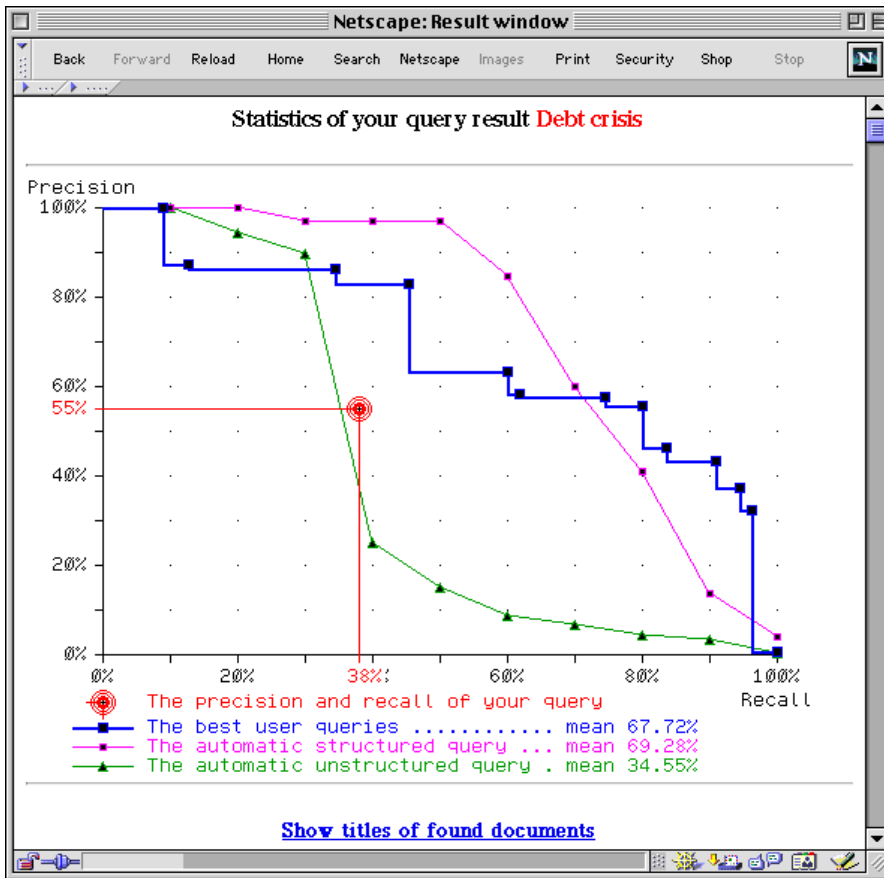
Netscape: Result window

Back Forward Reload Home Search Netscape Images Print Security Shop Stop

Statistics of your query result Debt crisis

Precision

100%
80%
60%
55%
40%
20%
0%

0% 20% 38% 60% 80% 100%

Recall

The precision and recall of your query
The best user queries ............ mean 67.72%
The automatic structured query ... mean 69.28%
The automatic unstructured query . mean 34.55%

Show titles of found documents